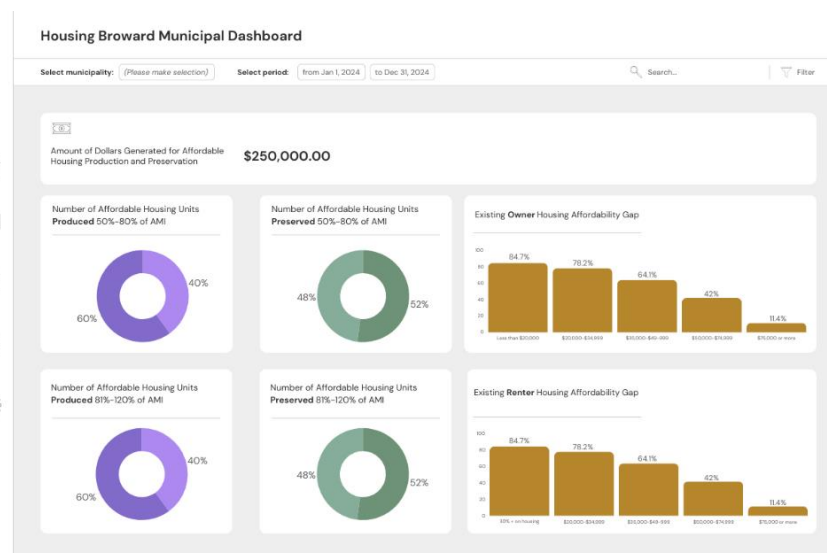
Housing Broward Municipal Dashboard

Select municipality: (Please make selection) Select period: from Jan 1, 2024 to Dec 31, 2024 Search... Filter

Amount of Dollars Generated for Affordable Housing Production and Preservation $250,000.00

Number of Affordable Housing Units **Produced** 50%-80% of AMI

40%
60%

Number of Affordable Housing Units **Preserved** 50%-80% of AMI

48%
52%

Existing **Owner** Housing Affordability Gap

| | |
|---|---|
| Less than $20,000 | 84.7% |
| $20,000-$34,999 | 78.2% |
| $35,000-$49,999 | 64.1% |
| $50,000-$74,999 | 42% |
| $75,000 or more | 11.4% |

100
80
60
40
20
0

Number of Affordable Housing Units **Produced** 81%-120% of AMI

40%
60%

Number of Affordable Housing Units **Preserved** 81%-120% of AMI

48%
52%

Existing **Renter** Housing Affordability Gap

| | |
|---|---|
| 30% + on housing | 84.7% |
| $20,000-$34,999 | 78.2% |
| $35,000-$49,999 | 64.1% |
| $50,000-$74,999 | 42% |
| $75,000 or more | 11.4% |

100
80
60
40
20
0